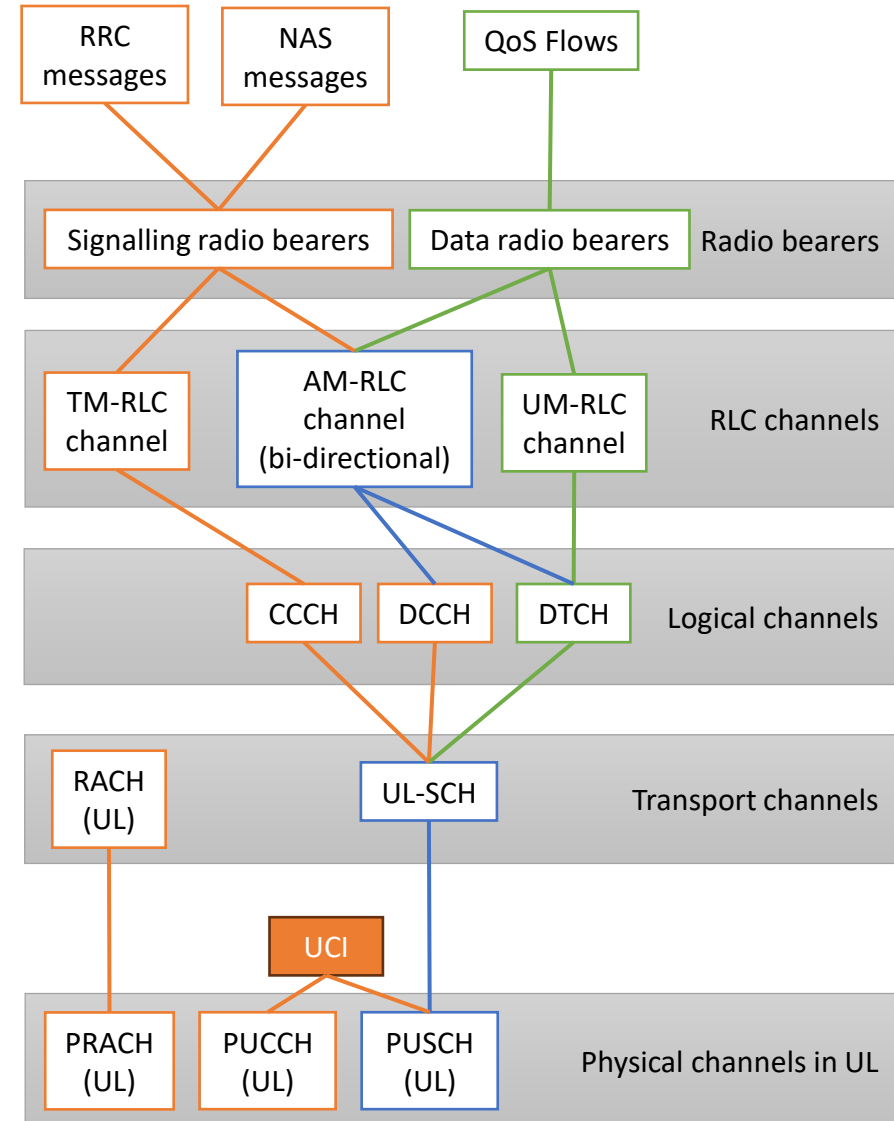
RRC messages

NAS messages

QoS Flows

Signalling radio bearers

Data radio bearers

Radio bearers

TM-RLC channel

AM-RLC channel (bi-directional)

UM-RLC channel

RLC channels

CCCH

DCCH

DTCH

Logical channels

RACH (UL)

UL-SCH

Transport channels

UCI

PRACH (UL)

PUCCH (UL)

PUSCH (UL)

Physical channels in UL